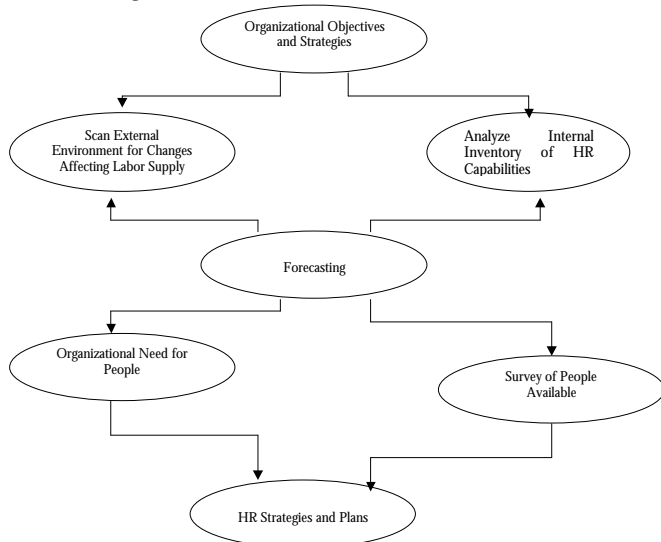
Organizational Objectives and Strategies

Scan External Environment for Changes Affecting Labor Supply

Analyze Internal Inventory of HR Capabilities

Forecasting

Organizational Need for People

Survey of People Available

HR Strategies and Plans